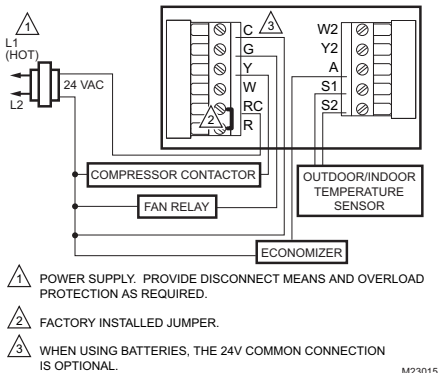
1

L1 (HOT)

L2

24 VAC

C
G
Y
W
RC
R

2

3

W2
Y2
A
S1
S2

COMPRESSOR CONTACTOR

FAN RELAY

OUTDOOR/INDOOR TEMPERATURE SENSOR

ECONOMIZER

1 POWER SUPPLY. PROVIDE DISCONNECT MEANS AND OVERLOAD PROTECTION AS REQUIRED.

2 FACTORY INSTALLED JUMPER.

3 WHEN USING BATTERIES, THE 24V COMMON CONNECTION IS OPTIONAL.

M23015